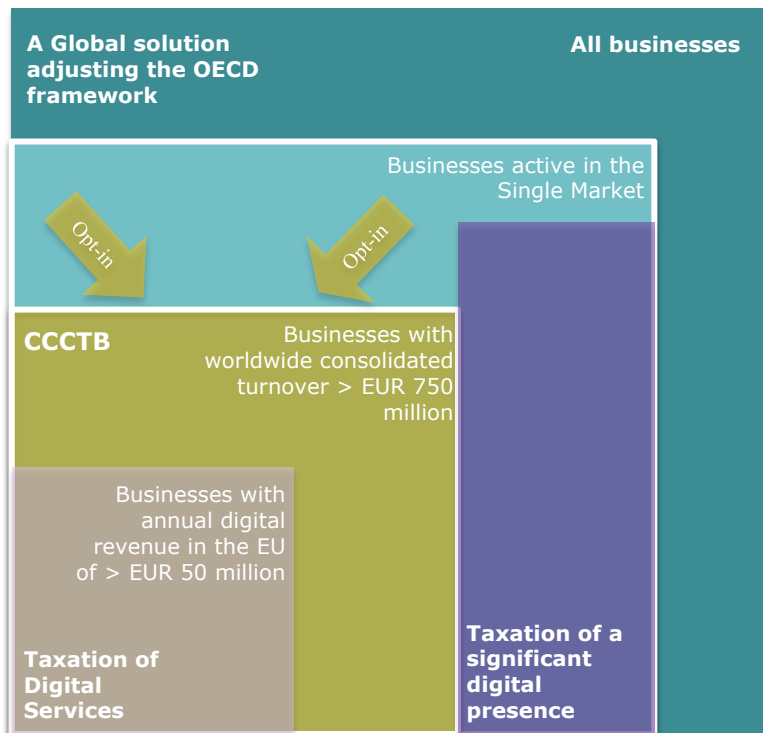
A Global solution adjusting the OECD framework

All businesses

Businesses active in the Single Market

Opt-in

Opt-in

CCCTB

Businesses with worldwide consolidated turnover > EUR 750 million

Businesses with annual digital revenue in the EU of > EUR 50 million

Taxation of Digital Services

Taxation of a significant digital presence